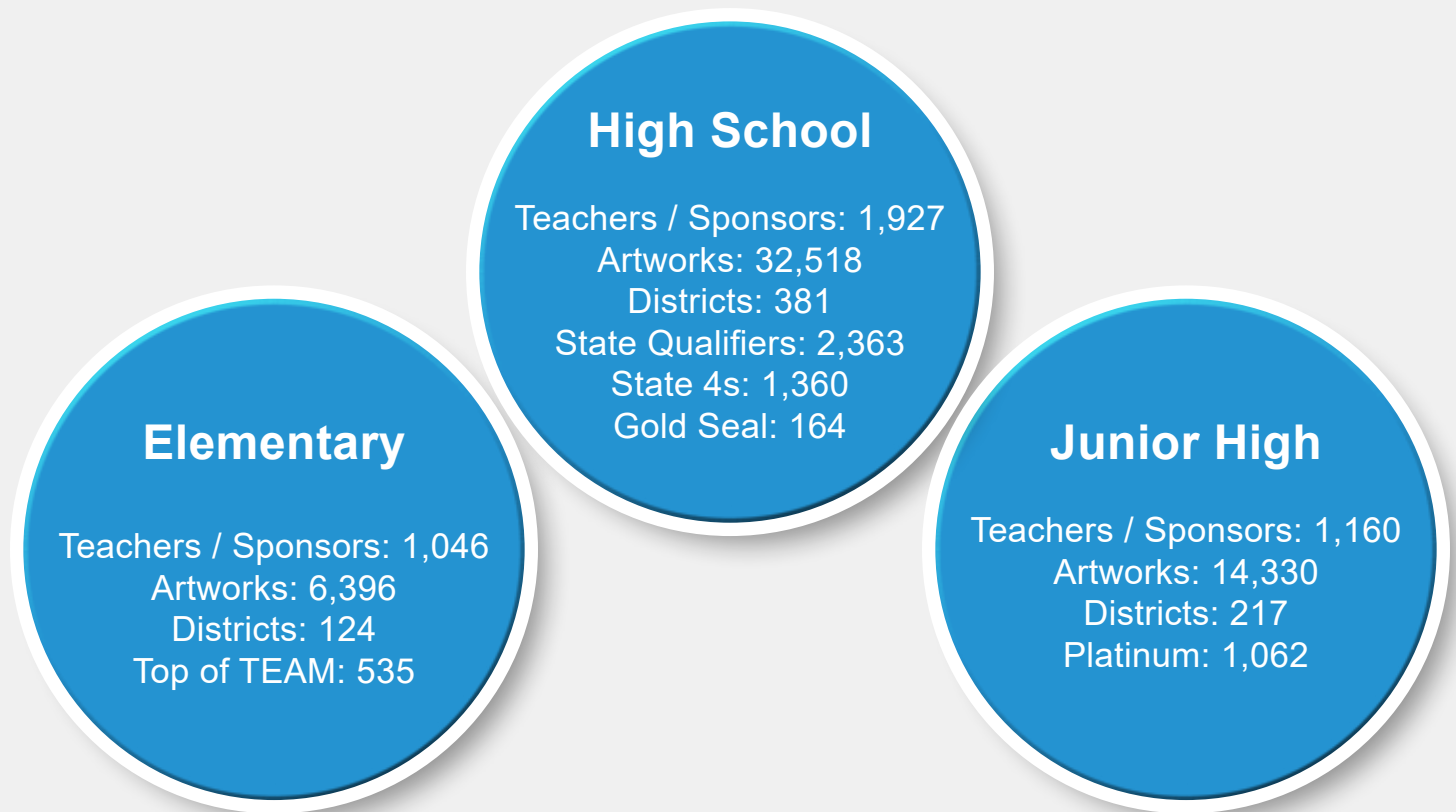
High School

Teachers / Sponsors: 1,927
Artworks: 32,518
Districts: 381
State Qualifiers: 2,363
State 4s: 1,360
Gold Seal: 164

Elementary

Teachers / Sponsors: 1,046
Artworks: 6,396
Districts: 124
Top of TEAM: 535

Junior High

Teachers / Sponsors: 1,160
Artworks: 14,330
Districts: 217
Platinum: 1,062